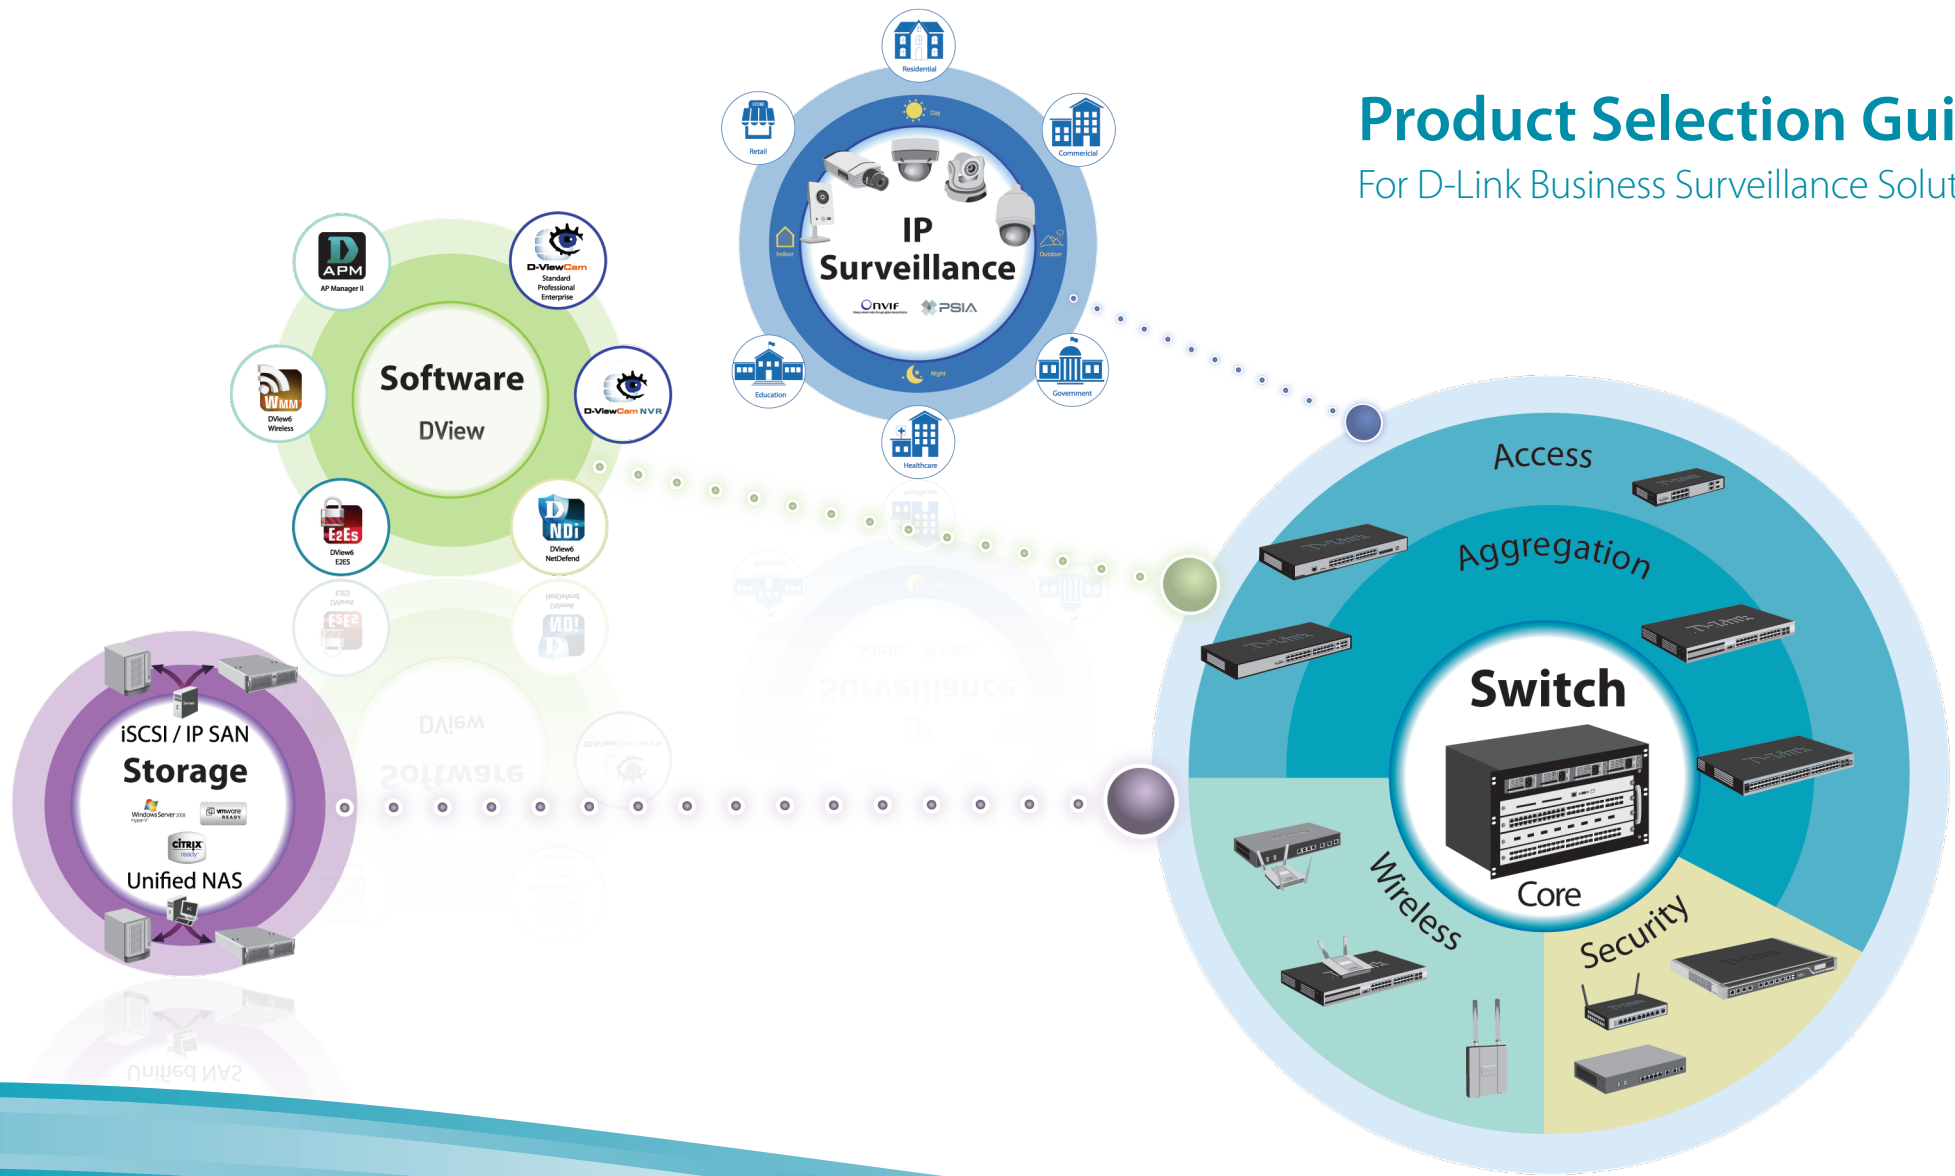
Product Selection Gui
For D-Link Business Surveillance Solut

Residential
Retail
Commercial
Day
Indoor
Outdoor
IP
Surveillance
ONVIF
PSIA
Night
Education
Government
Healthcare

APM
AP Manager II
D-ViewCam
Standard
Professional
Enterprise
Software
DView
WMM
DView6
Wireless
D-ViewCam NVR
E2ES
DView6
E2ES
NDi
DView6
NetDefend

iSCSI / IP SAN
Storage
Windows Server 2008
vmware READY
CITRIX ready
Unified NAS

Access
Aggregation
Switch
Core
Wireless
Security